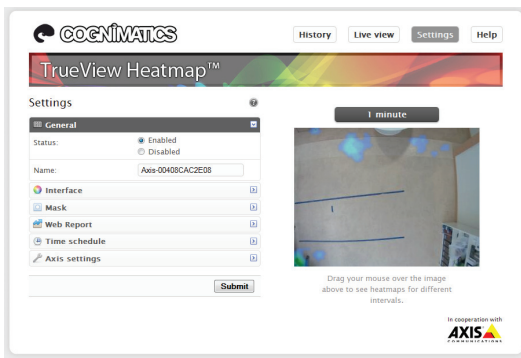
COGNIMATICS

History

Live view

Settings

Help

TrueView Heatmap™

Settings

General

Status:

Enabled

Disabled

Name:

Axis-00408CAC2E08

Interface

Mask

Web Report

Time schedule

Axis settings

Submit

1 minute

Drag your mouse over the image above to see heatmaps for different intervals.

In cooperation with

AXIS

COMMUNICATIONS